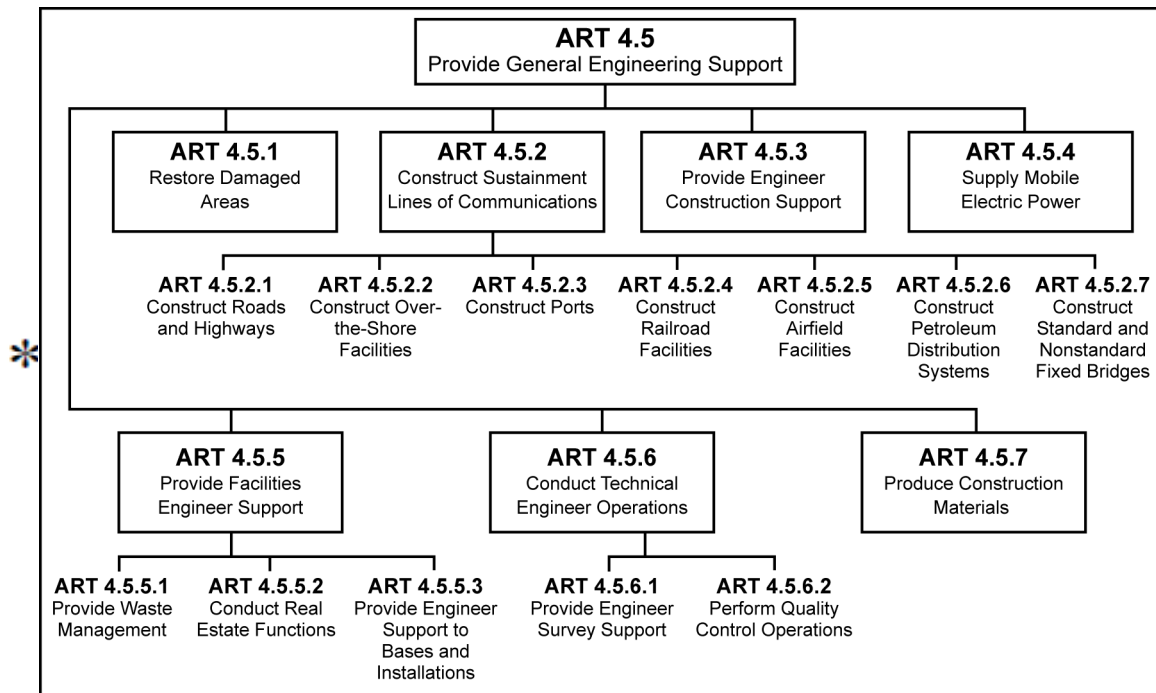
ART 4.5
Provide General Engineering Support

ART 4.5.1
Restore Damaged Areas

ART 4.5.2
Construct Sustainment Lines of Communications

ART 4.5.3
Provide Engineer Construction Support

ART 4.5.4
Supply Mobile Electric Power

ART 4.5.2.1
Construct Roads and Highways

ART 4.5.2.2
Construct Over-the-Shore Facilities

ART 4.5.2.3
Construct Ports

ART 4.5.2.4
Construct Railroad Facilities

ART 4.5.2.5
Construct Airfield Facilities

ART 4.5.2.6
Construct Petroleum Distribution Systems

ART 4.5.2.7
Construct Standard and Nonstandard Fixed Bridges

*

ART 4.5.5
Provide Facilities Engineer Support

ART 4.5.6
Conduct Technical Engineer Operations

ART 4.5.7
Produce Construction Materials

ART 4.5.5.1
Provide Waste Management

ART 4.5.5.2
Conduct Real Estate Functions

ART 4.5.5.3
Provide Engineer Support to Bases and Installations

ART 4.5.6.1
Provide Engineer Survey Support

ART 4.5.6.2
Perform Quality Control Operations